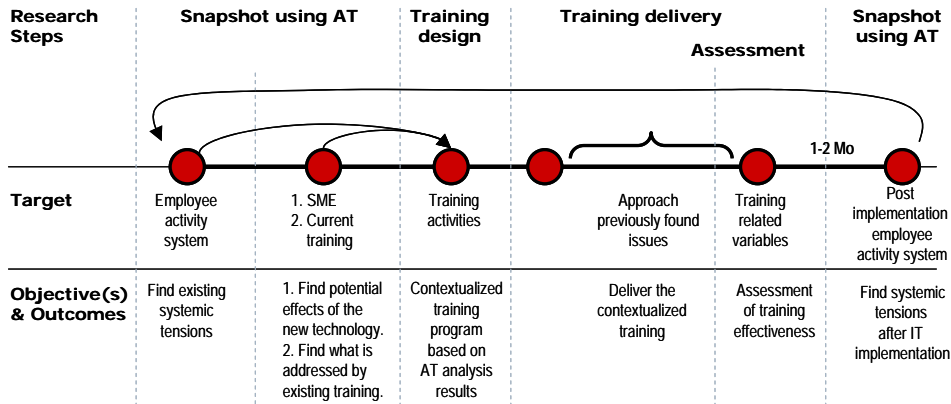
Research Steps

Snapshot using AT

Training design

Training delivery

Assessment

Snapshot using AT

1-2 Mo

Target

Employee activity system

1. SME
2. Current training

Training activities

Approach previously found issues

Training related variables

Post implementation employee activity system

Objective(s) & Outcomes

Find existing systemic tensions

1. Find potential effects of the new technology.
2. Find what is addressed by existing training.

Contextualized training program based on AT analysis results

Deliver the contextualized training

Assessment of training effectiveness

Find systemic tensions after IT implementation